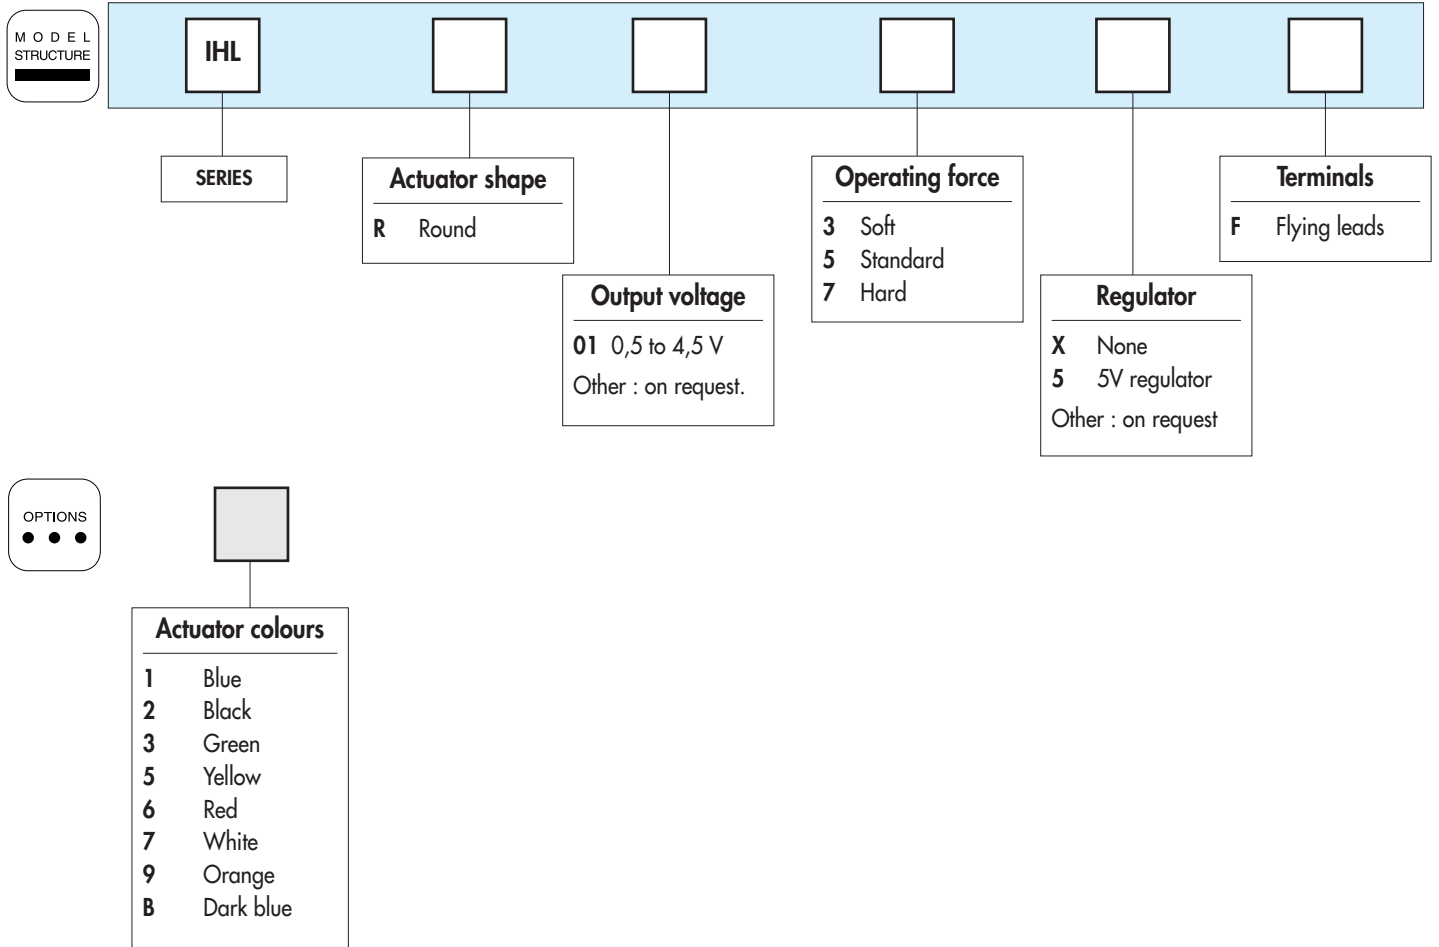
MODEL STRUCTURE

IHL

SERIES

Actuator shape
R Round

Output voltage
01 0,5 to 4,5 V
Other : on request.

Operating force
3 Soft
5 Standard
7 Hard

Regulator
X None
5 5V regulator
Other : on request

Terminals
F Flying leads

OPTIONS

Actuator colours
1 Blue
2 Black
3 Green
5 Yellow
6 Red
7 White
9 Orange
B Dark blue